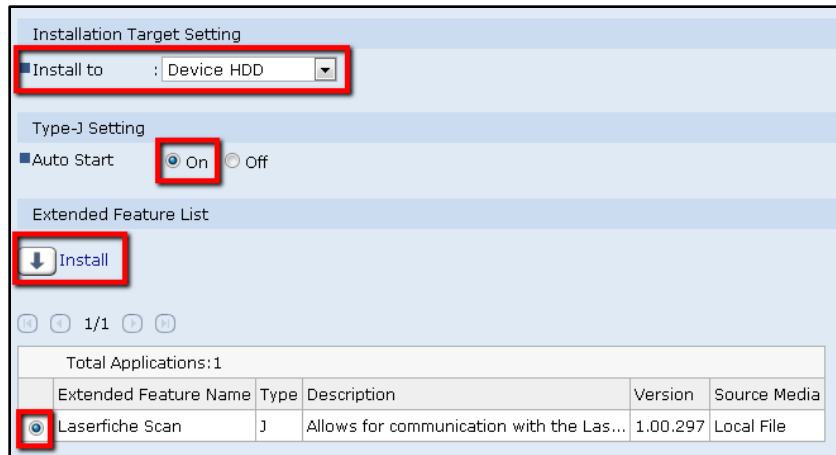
Installation Target Setting

Install to : Device HDD

Type-J Setting

Auto Start On Off

Extended Feature List

Install

1/1

| Total Applications:1 | | | | | |
|---|---|---|---|---|---|
| | Extended Feature Name | Type | Description | Version | Source Media |
| | Laserfiche Scan | J | Allows for communication with the Las... | 1.00.297 | Local File |